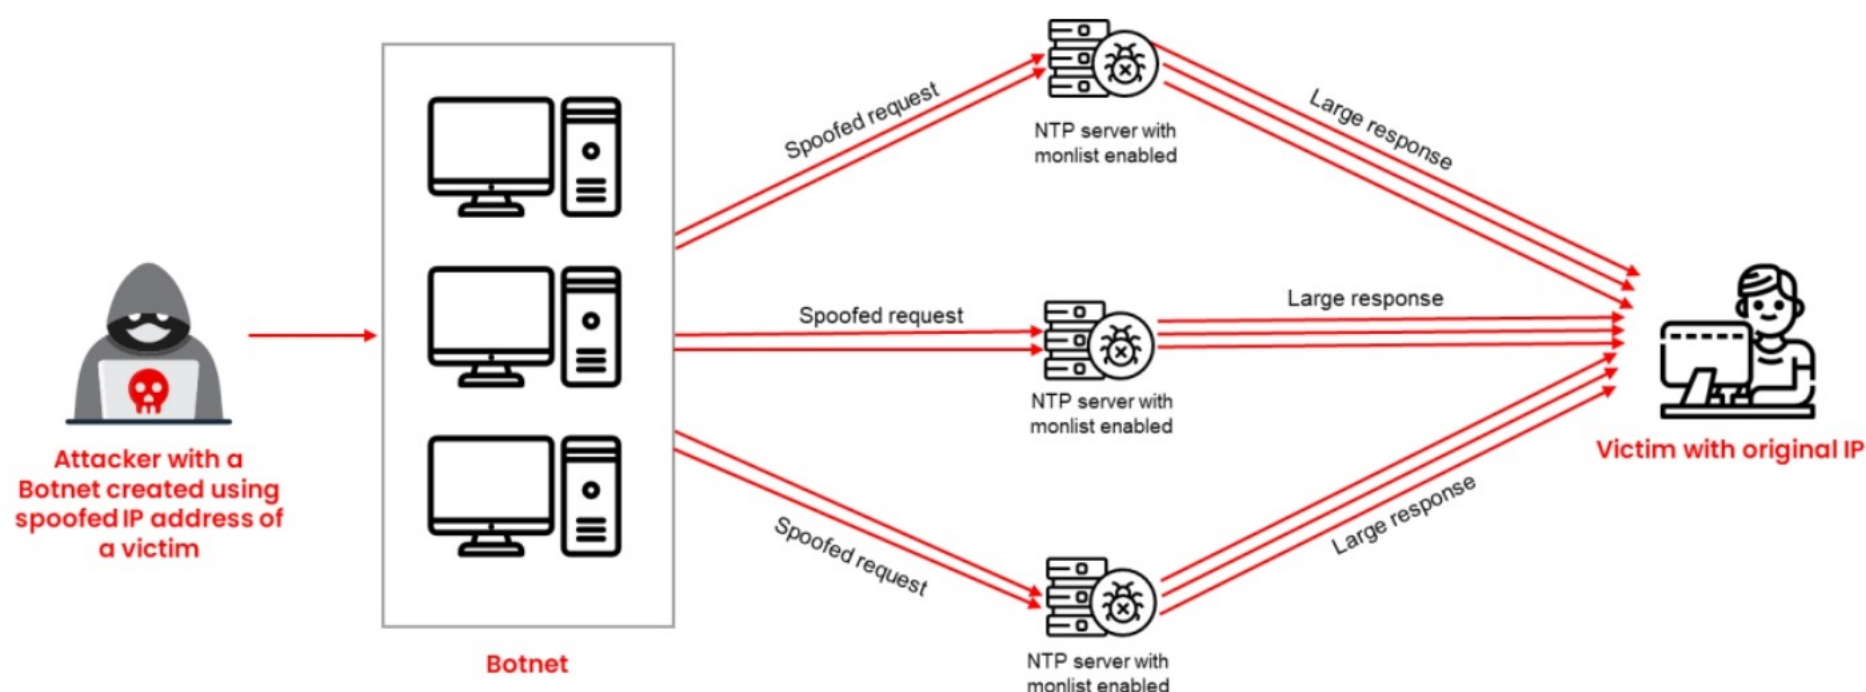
Attacker with a Botnet created using spoofed IP address of a victim

Botnet

Spoofed request

Spoofed request

Spoofed request

NTP server with monlist enabled

NTP server with monlist enabled

NTP server with monlist enabled

Large response

Large response

Large response

Victim with original IP